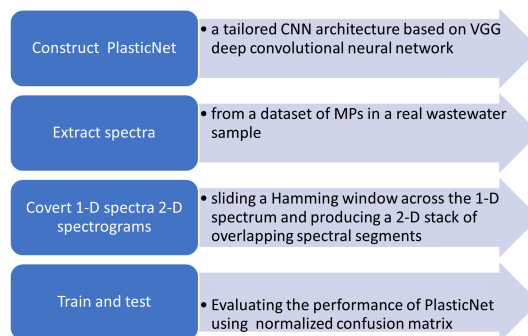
Construct PlasticNet

• a tailored CNN architecture based on VGG deep convolutional neural network

Extract spectra

• from a dataset of MPs in a real wastewater sample

Covert 1-D spectra 2-D spectrograms

• sliding a Hamming window across the 1-D spectrum and producing a 2-D stack of overlapping spectral segments

Train and test

• Evaluating the performance of PlasticNet using normalized confusion matrix